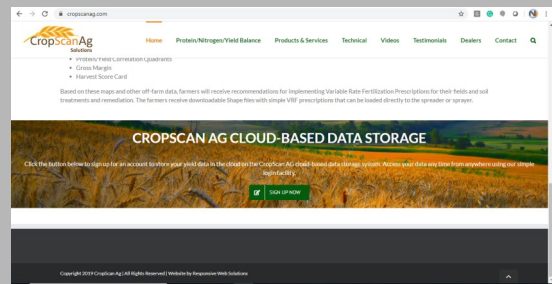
cropscanag.com

CropScan Ag Solutions

Home Protein/Nitrogen/Yield Balance Products & Services Technical Videos Testimonials Dealers Contact

- Protein/Yield Correlation Quadrants
- Gross Margin
- Harvest Score Card

Based on these maps and other off-farm data, farmers will receive recommendations for implementing Variable Rate Fertilization Prescriptions for their fields and soil treatments and remediation. The farmers receive downloadable Shape files with simple VRF prescriptions that can be loaded directly to the spreader or sprayer.

CROPSCAN AG CLOUD-BASED DATA STORAGE

Click the button below to sign up for an account to store your yield data in the cloud on the CropScan Ag cloud-based data storage system. Access your data any time from anywhere using our simple login facility.

SIGN UP NOW

Copyright 2019 CropScan Ag | All Rights Reserved | Website by Responsive Web Solutions